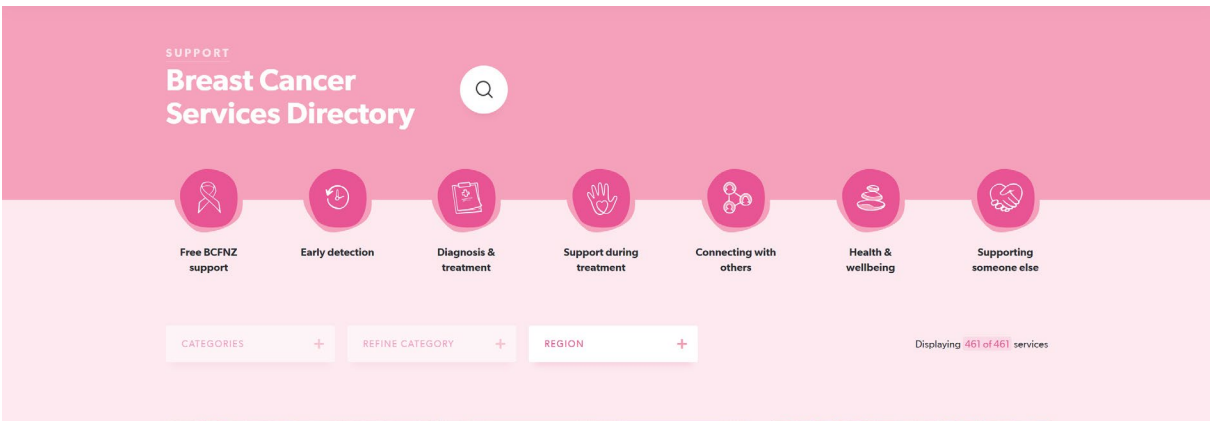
SUPPORT

Breast Cancer Services Directory

Free BCFNZ support

Early detection

Diagnosis & treatment

Support during treatment

Connecting with others

Health & wellbeing

Supporting someone else

CATEGORIES +

REFINE CATEGORY +

REGION +

Displaying 461 of 461 services